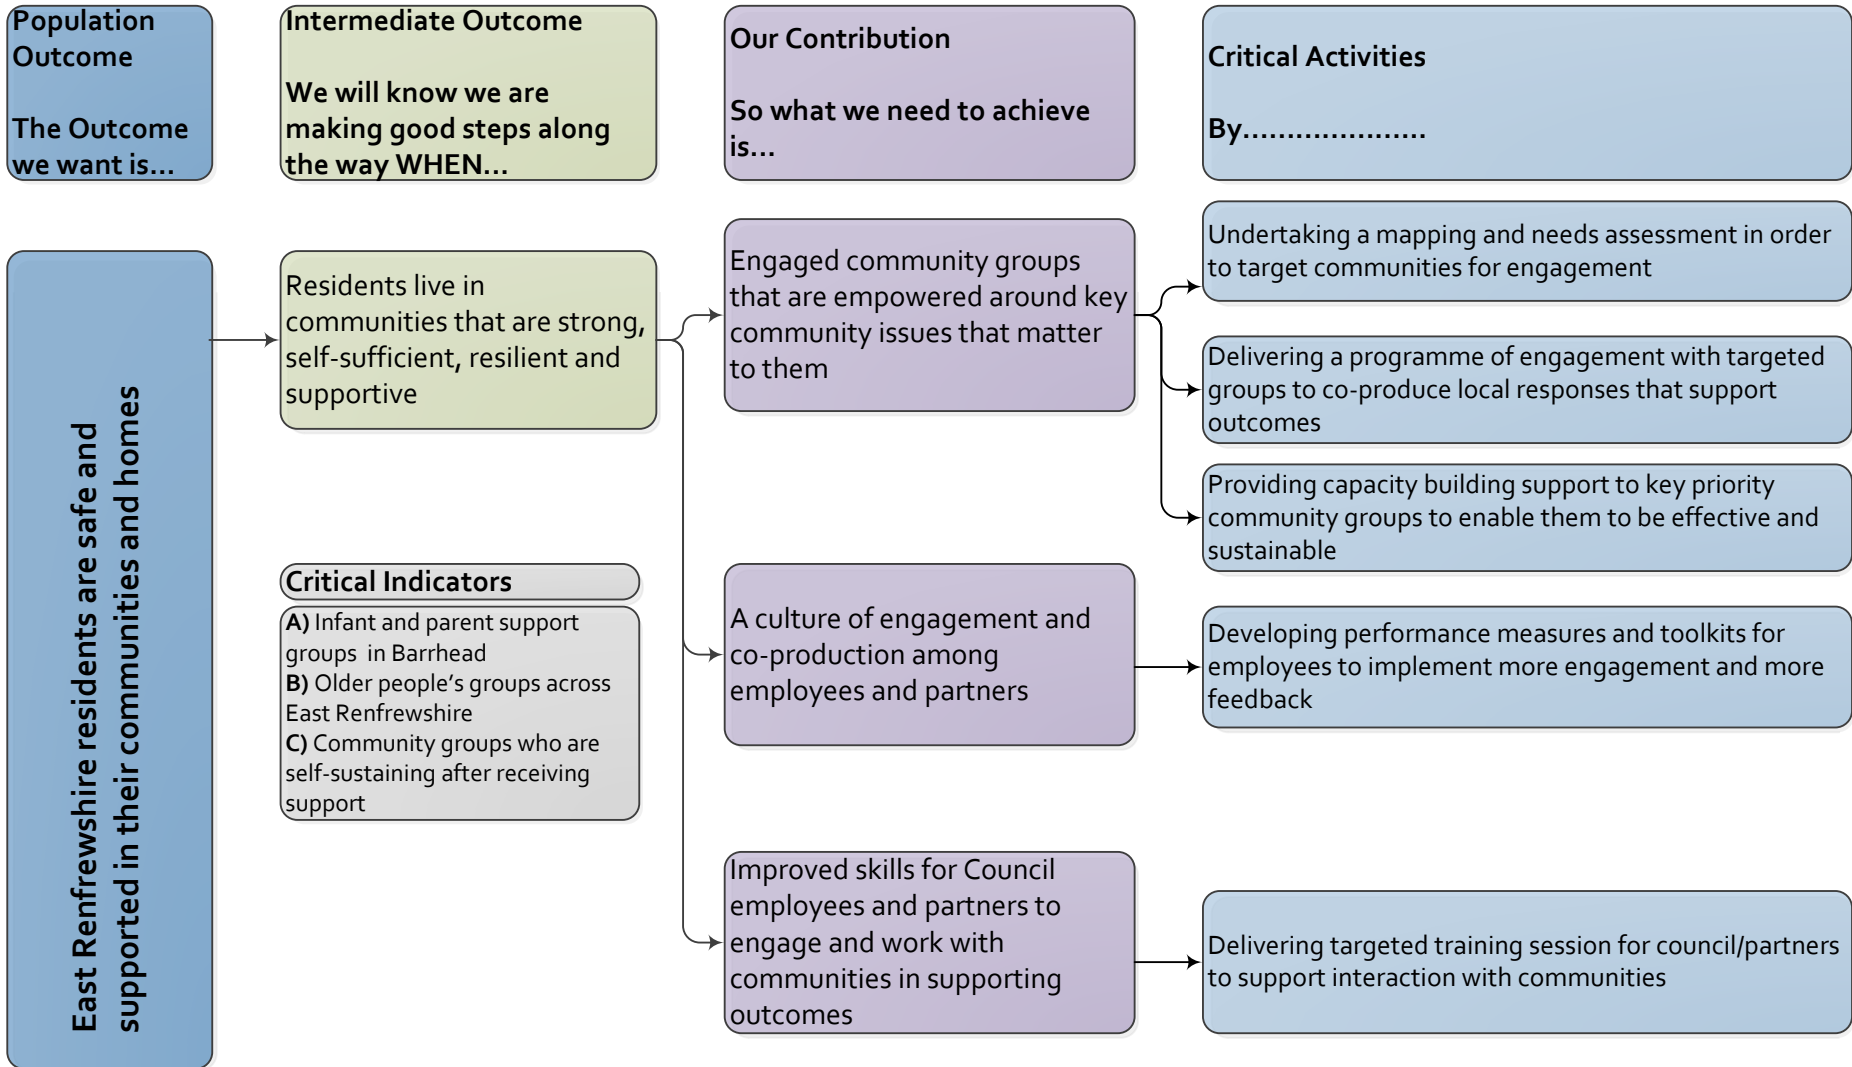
Population Outcome

The Outcome we want is...

Intermediate Outcome

We will know we are making good steps along the way WHEN...

Our Contribution

So what we need to achieve is...

Critical Activities

By...................

East Renfrewshire residents are safe and supported in their communities and homes

Residents live in communities that are strong, self-sufficient, resilient and supportive

Engaged community groups that are empowered around key community issues that matter to them

Undertaking a mapping and needs assessment in order to target communities for engagement

Delivering a programme of engagement with targeted groups to co-produce local responses that support outcomes

Providing capacity building support to key priority community groups to enable them to be effective and sustainable

Critical Indicators

A) Infant and parent support groups in Barrhead
B) Older people's groups across East Renfrewshire
C) Community groups who are self-sustaining after receiving support

A culture of engagement and co-production among employees and partners

Developing performance measures and toolkits for employees to implement more engagement and more feedback

Improved skills for Council employees and partners to engage and work with communities in supporting outcomes

Delivering targeted training session for council/partners to support interaction with communities